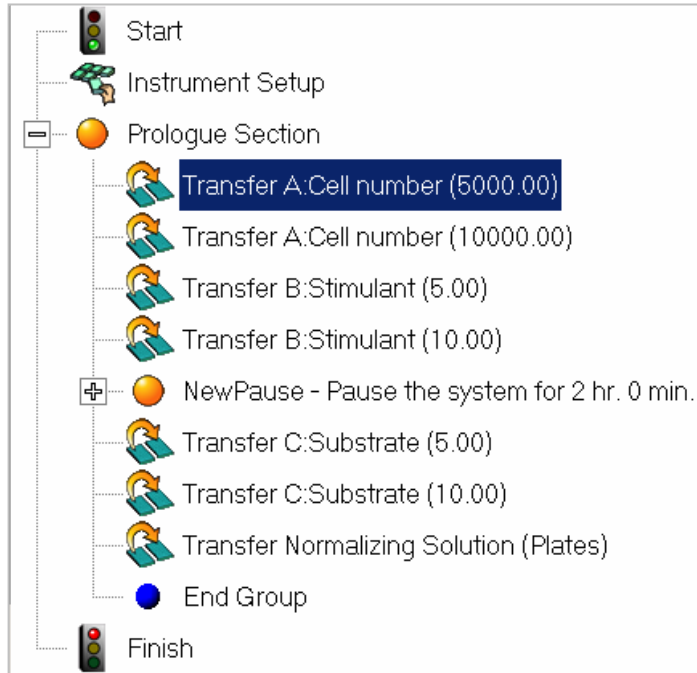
Start
Instrument Setup
Prologue Section
Transfer A:Cell number (5000.00)
Transfer A:Cell number (10000.00)
Transfer B:Stimulant (5.00)
Transfer B:Stimulant (10.00)
NewPause - Pause the system for 2 hr. 0 min.
Transfer C:Substrate (5.00)
Transfer C:Substrate (10.00)
Transfer Normalizing Solution (Plates)
End Group
Finish